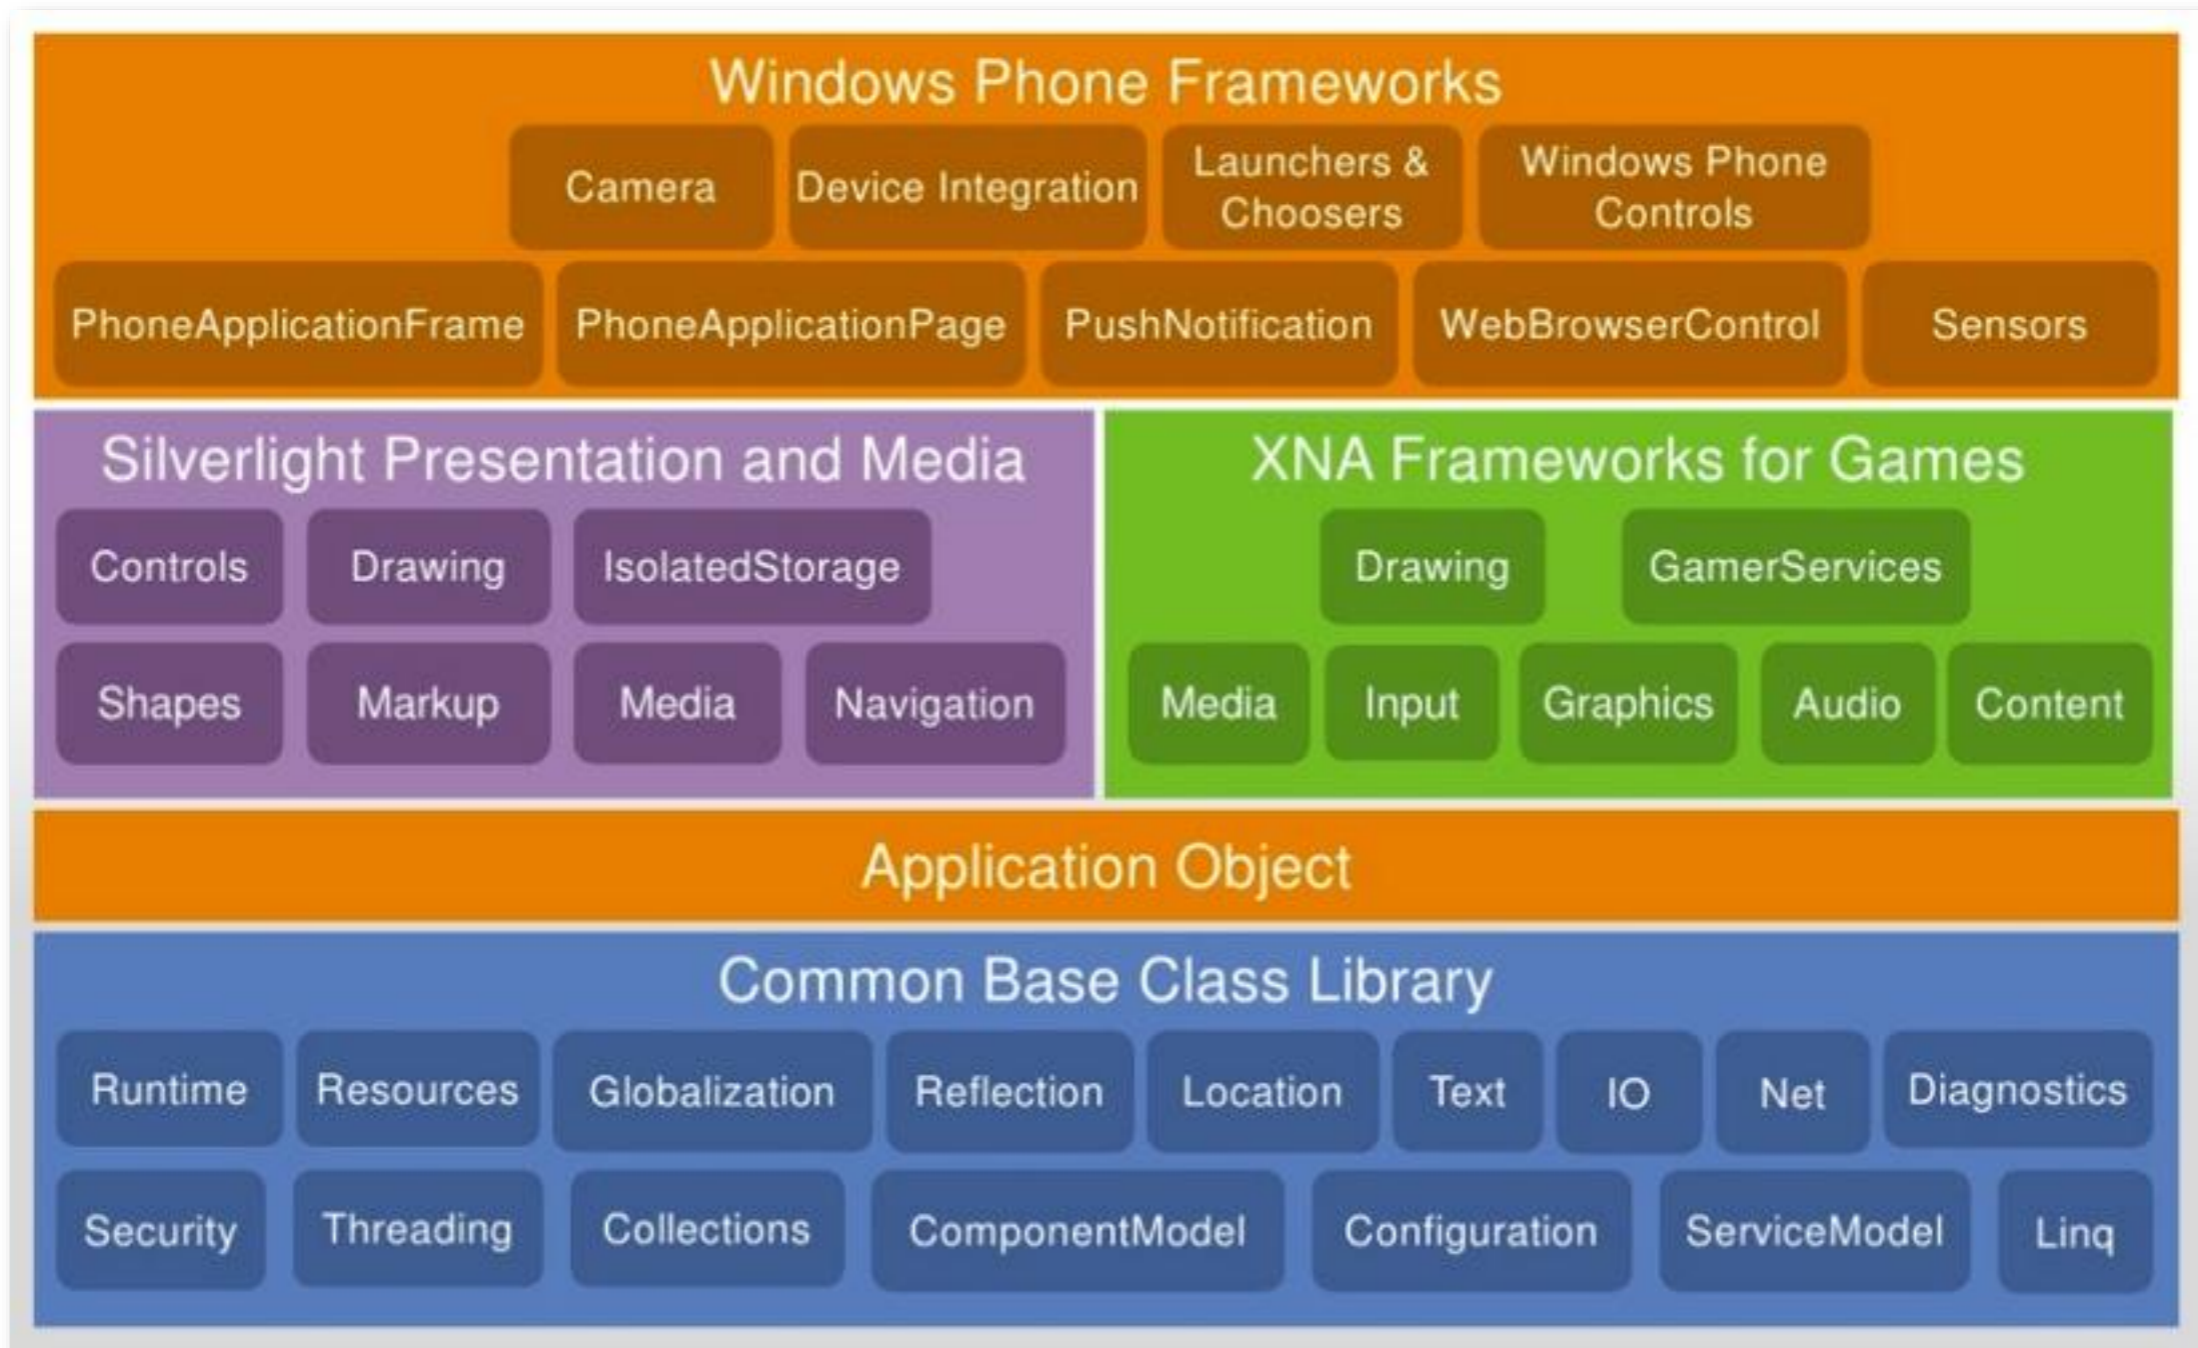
Windows Phone Frameworks

Camera
Device Integration
Launchers & Choosers
Windows Phone Controls

PhoneApplicationFrame
PhoneApplicationPage
PushNotification
WebBrowserControl
Sensors

Silverlight Presentation and Media

Controls
Drawing
IsolatedStorage

Shapes
Markup
Media
Navigation

XNA Frameworks for Games

Drawing
GamerServices

Media
Input
Graphics
Audio
Content

Application Object

Common Base Class Library

Runtime
Resources
Globalization
Reflection
Location
Text
IO
Net
Diagnostics

Security
Threading
Collections
ComponentModel
Configuration
ServiceModel
Linq